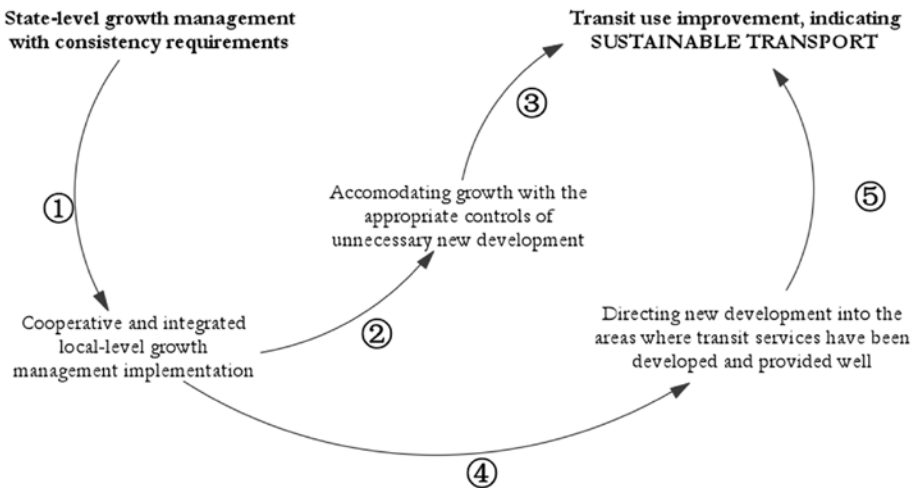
State-level growth management with consistency requirements

Transit use improvement, indicating SUSTAINABLE TRANSPORT

③

①

Accomodating growth with the appropriate controls of unnecessary new development

⑤

Cooperative and integrated local-level growth management implementation

②

Directing new development into the areas where transit services have been developed and provided well

④